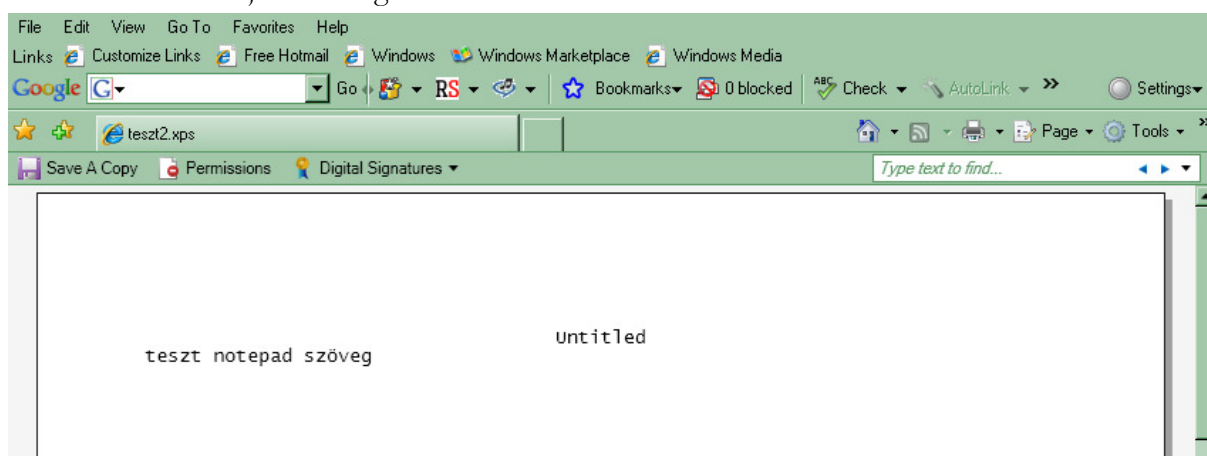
File Edit View Go To Favorites Help
Links Customize Links Free Hotmail Windows Windows Marketplace Windows Media
Google Go RS Bookmarks 0 blocked Check AutoLink Settings
teszt2.xps
Page Tools
Save A Copy Permissions Digital Signatures
Type text to find...

Untitled
teszt notepad szöveg